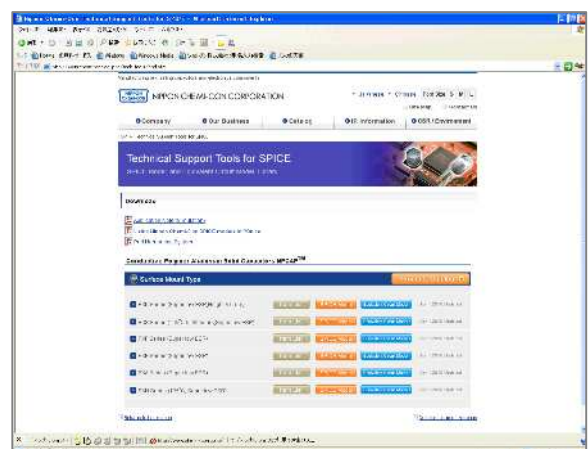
NIPPON CHEMI-CON CORPORATION

Company
Our Business
Catalog
IR Information
CSR/Environment

Technical Support Tools for SPICE

Downloads

Conductive Polymer Aluminum Solid Capacitors MPCAP$^{TM}$

Surface Mount Type

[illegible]